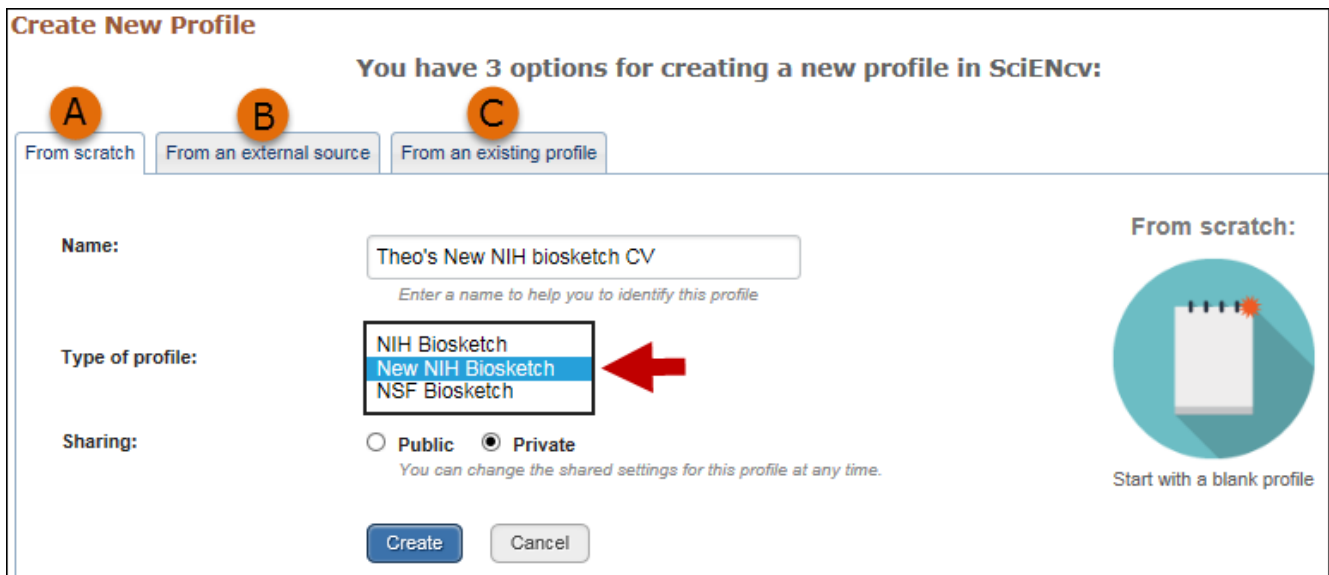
Create New Profile

You have 3 options for creating a new profile in SciENcv:

A
B
C

From scratch | From an external source | From an existing profile

Name: Theo's New NIH biosketch CV
Enter a name to help you to identify this profile

Type of profile:
NIH Biosketch
New NIH Biosketch
NSF Biosketch

Sharing: Public Private
You can change the shared settings for this profile at any time.

Create Cancel

From scratch:

Start with a blank profile